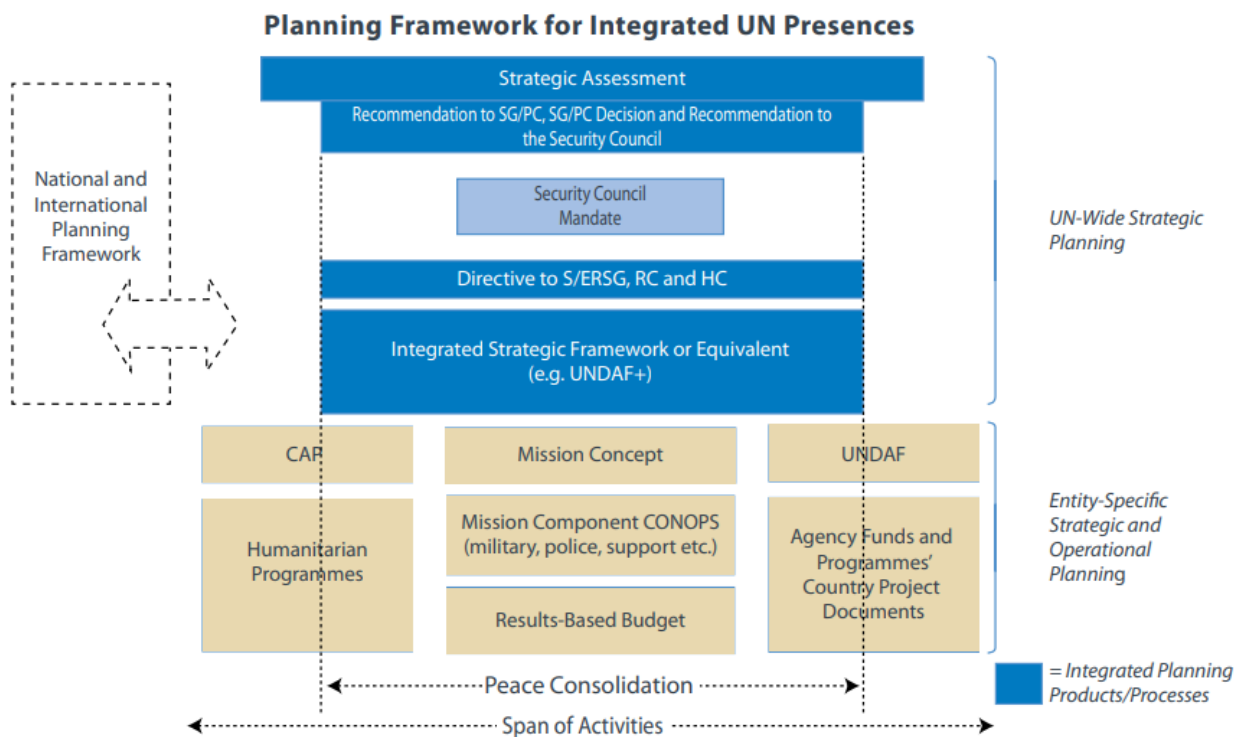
Planning Framework for Integrated UN Presences

Strategic Assessment

Recommendation to SG/PC, SG/PC Decision and Recommendation to the Security Council

National and International Planning Framework

Security Council Mandate

UN-Wide Strategic Planning

Directive to S/ERSG, RC and HC

Integrated Strategic Framework or Equivalent (e.g. UNDAF+)

CAP

Mission Concept

UNDAF

Humanitarian Programmes

Mission Component CONOPS (military, police, support etc.)

Agency Funds and Programmes' Country Project Documents

Entity-Specific Strategic and Operational Planning

Results-Based Budget

Peace Consolidation

= Integrated Planning Products/Processes

Span of Activities